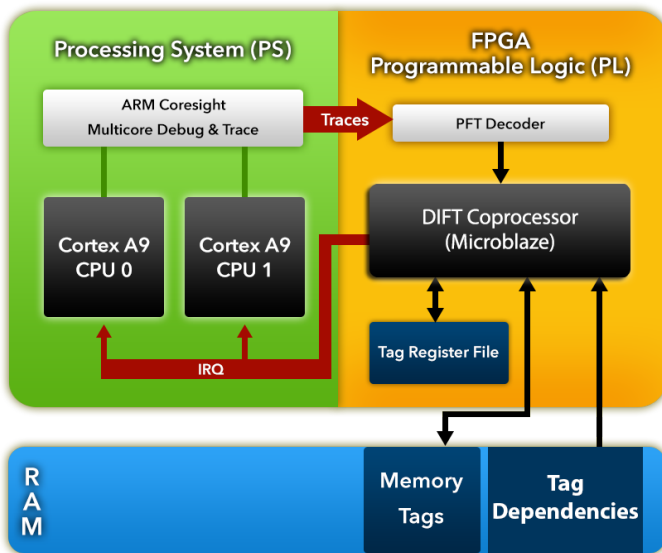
Processing System (PS)

FPGA
Programmable Logic (PL)

ARM Coresight
Multicore Debug & Trace

Traces

PFT Decoder

Cortex A9
CPU 0

Cortex A9
CPU 1

DIFT Coprocessor
(Microblaze)

Tag Register File

IRQ

R
A
M

Memory
Tags

Tag
Dependencies